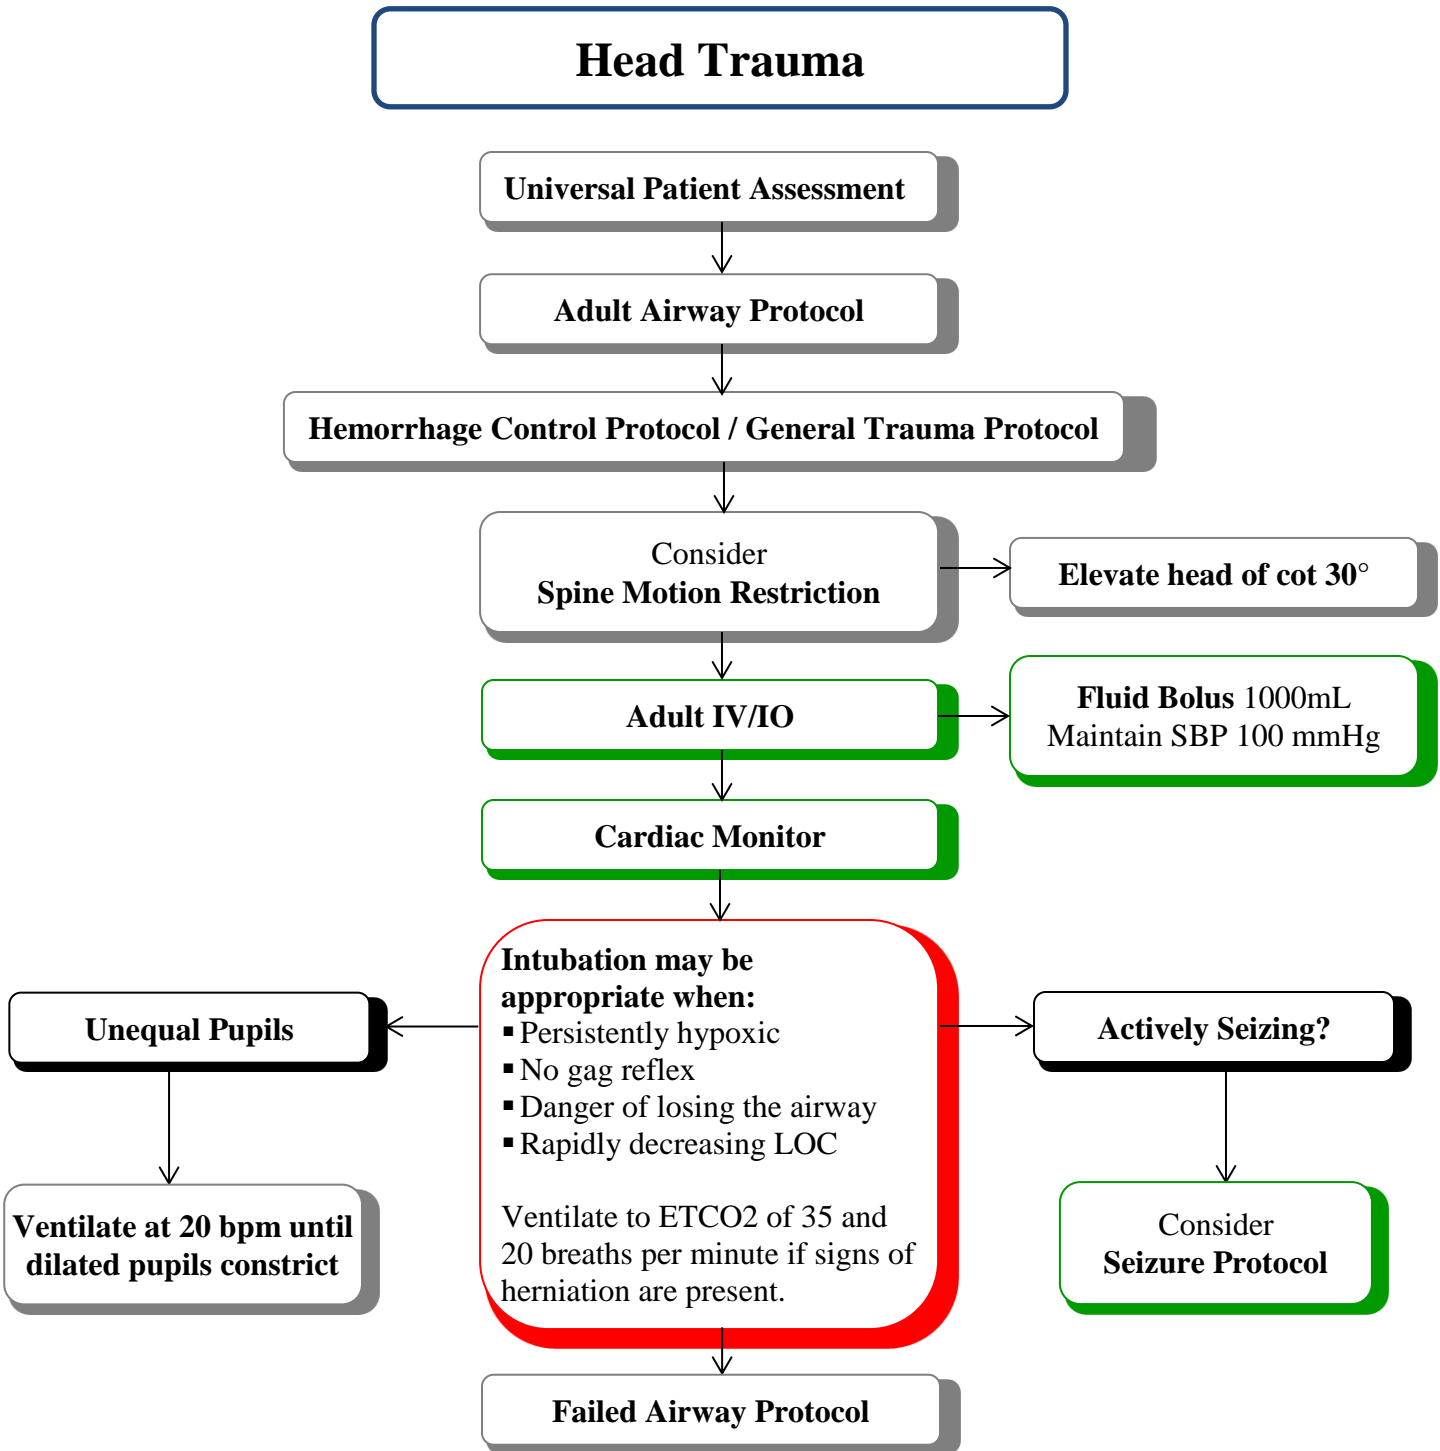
Head Trauma

Universal Patient Assessment

Adult Airway Protocol

Hemorrhage Control Protocol / General Trauma Protocol

Consider
Spine Motion Restriction

Elevate head of cot 30°

Adult IV/IO

Fluid Bolus 1000mL
Maintain SBP 100 mmHg

Cardiac Monitor

Unequal Pupils

Intubation may be appropriate when:
▪ Persistently hypoxic
▪ No gag reflex
▪ Danger of losing the airway
▪ Rapidly decreasing LOC

Ventilate to ETCO2 of 35 and 20 breaths per minute if signs of herniation are present.

Actively Seizing?

Ventilate at 20 bpm until dilated pupils constrict

Consider
Seizure Protocol

Failed Airway Protocol